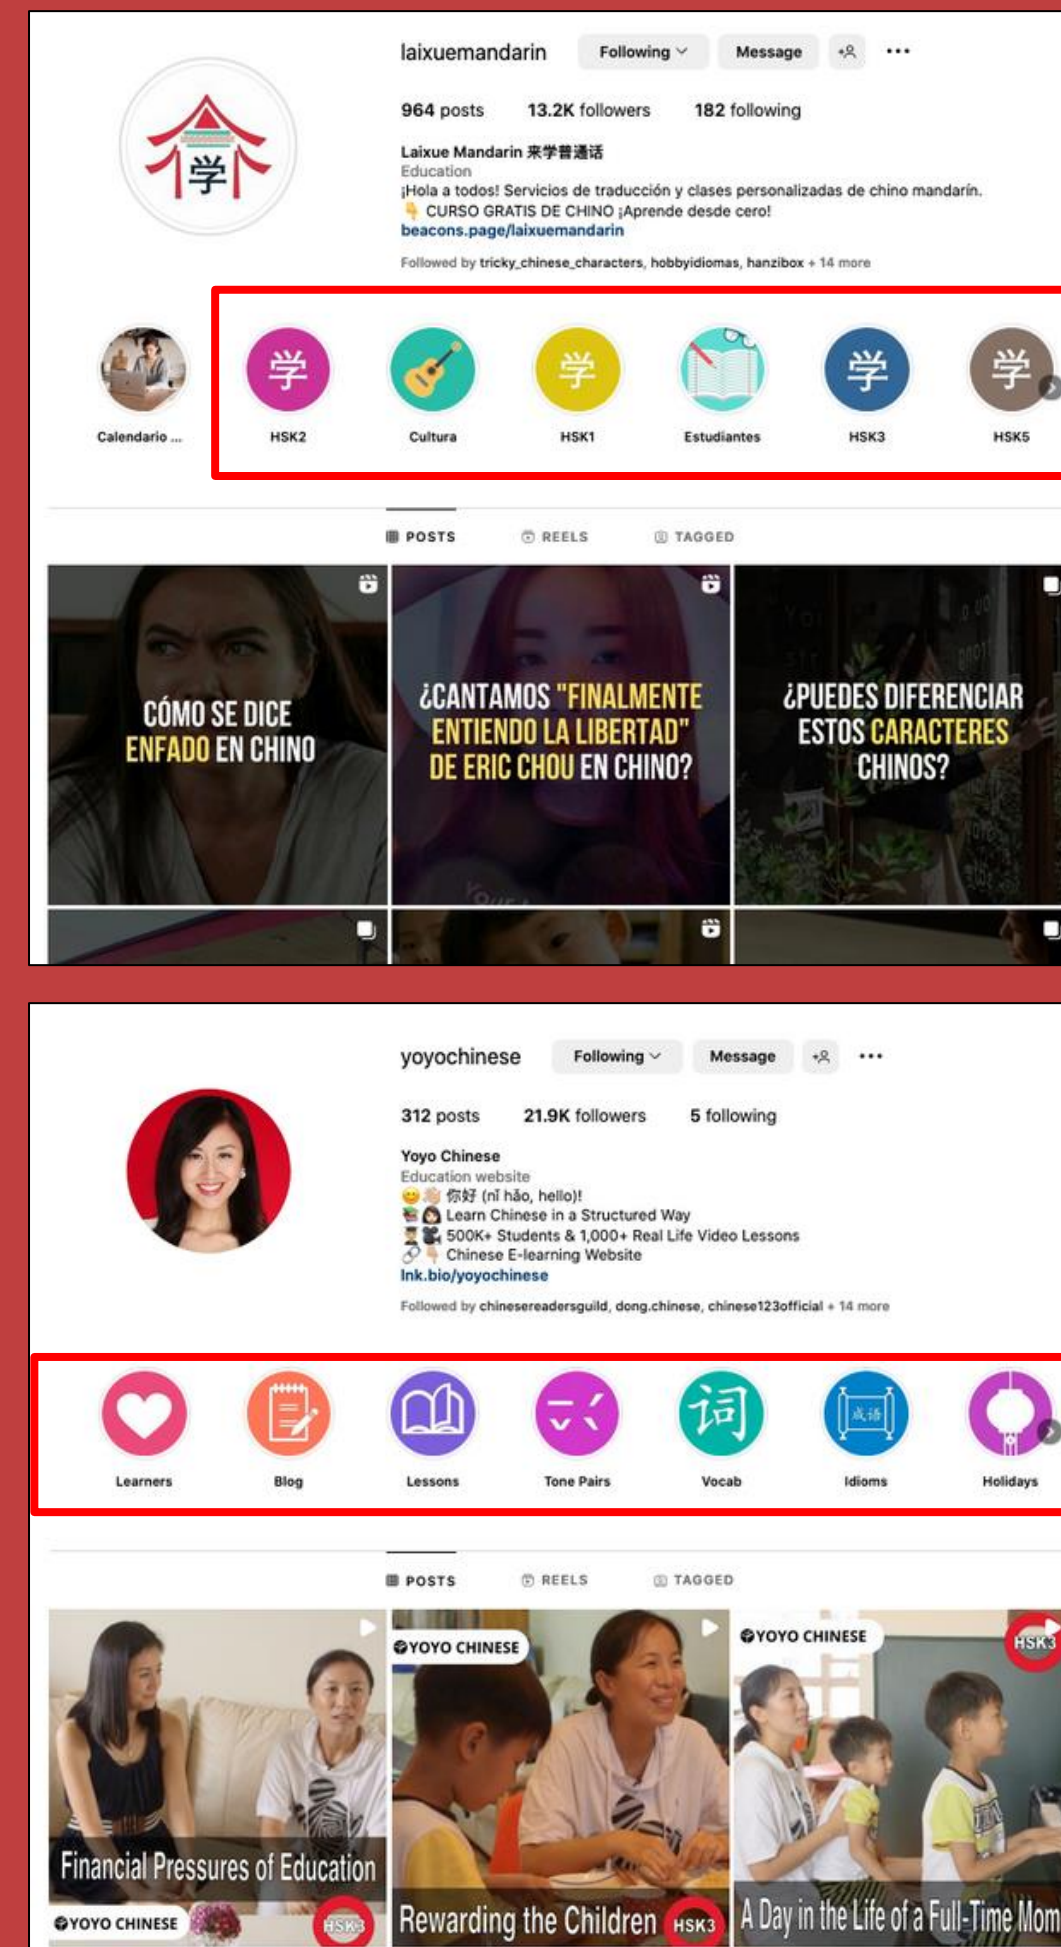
学

laixuemandarin Following Message

964 posts 13.2K followers 182 following

Laixue Mandarin 来学普通话
Education
¡Hola a todos! Servicios de traducción y clases personalizadas de chino mandarín.
CURSO GRATIS DE CHINO ¡Aprende desde cero!
beacons.page/laixuemandarin

Followed by tricky_chinese_characters, hobbyidiomas, hanzibox + 14 more

Calendario ... 学 HSK2 Cultura 学 HSK1 Estudiantes 学 HSK3 学 HSK5

POSTS REELS TAGGED

CÓMO SE DICE ENFADO EN CHINO

¿CANTAMOS "FINALMENTE ENTIENDO LA LIBERTAD" DE ERIC CHOU EN CHINO?

¿PUEDES DIFERENCIAR ESTOS CARACTERES CHINOS?

yoyochinese Following Message

312 posts 21.9K followers 5 following

Yoyo Chinese
Education website
你好 (nǐ hǎo, hello)!
Learn Chinese in a Structured Way
500K+ Students & 1,000+ Real Life Video Lessons
Chinese E-learning Website
lnk.bio/yoyochinese

Followed by chinesereadersguild, dong.chinese, chinese123official + 14 more

Learners Blog Lessons Tone Pairs 词 Vocab 成语 Idioms Holidays

POSTS REELS TAGGED

YOYO CHINESE YOYO CHINESE HSK3

Financial Pressures of Education YOYO CHINESE HSK3

Rewarding the Children HSK3

A Day in the Life of a Full-Time Mom